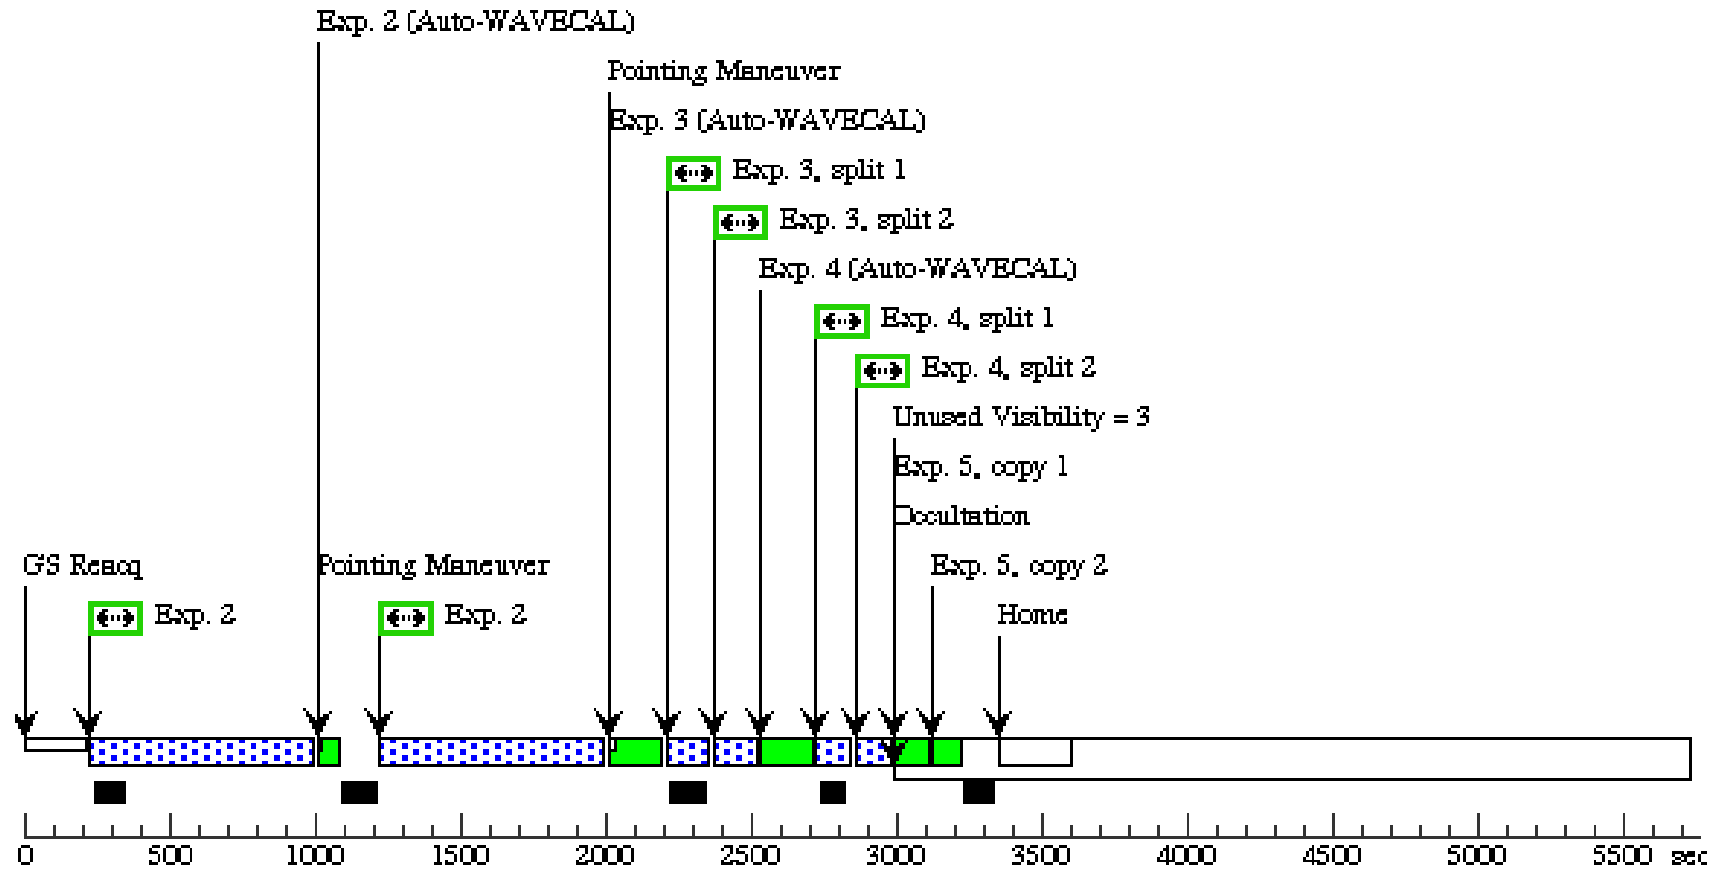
Exp. 2 (Auto-WAVECAL)

Pointing Maneuver

Exp. 3 (Auto-WAVECAL)

Exp. 3, split 1

Exp. 3, split 2

Exp. 4 (Auto-WAVECAL)

Exp. 4, split 1

Exp. 4, split 2

Unused Visibility = 3

Exp. 5, copy 1

Occultation

GS Reacq

Pointing Maneuver

Exp. 5, copy 2

Exp. 2

Exp. 2

Home

0 500 1000 1500 2000 2500 3000 3500 4000 4500 5000 5500 sec